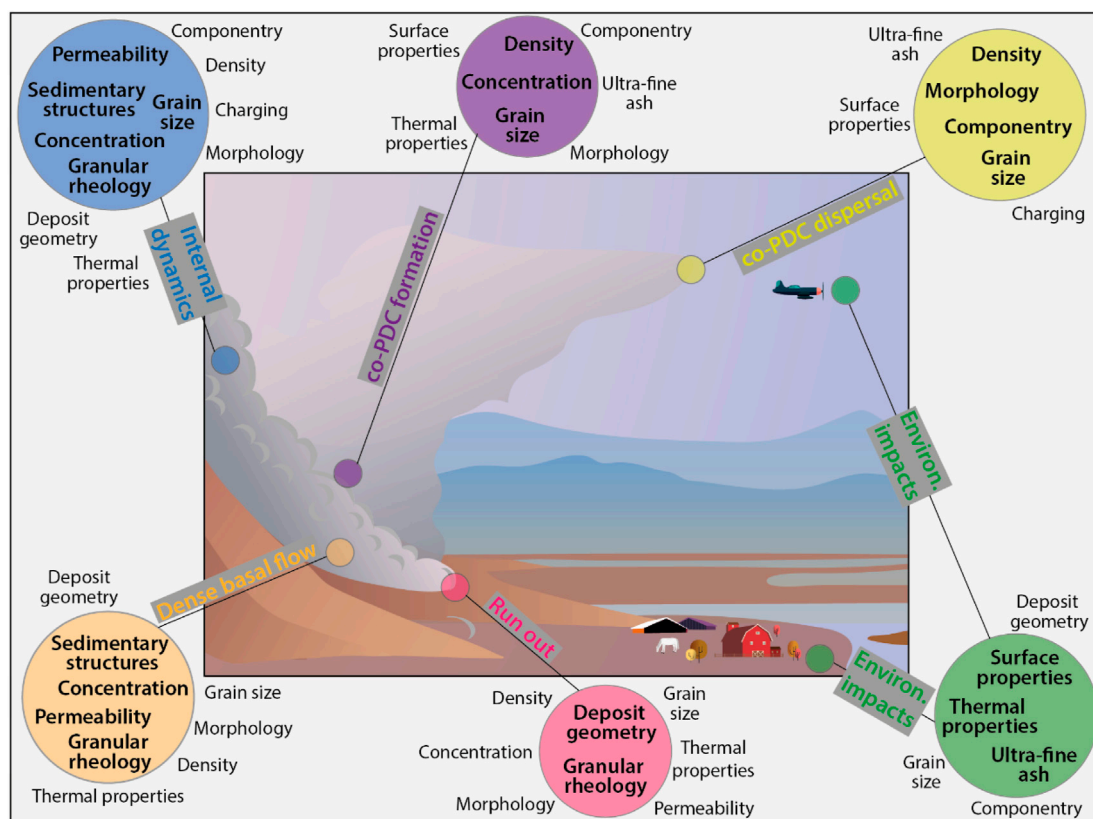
Permeability
Sedimentary structures
Grain size
Concentration
Granular rheology
Componentry
Density
Charging
Morphology
Deposit geometry
Thermal properties
Internal dynamics

Surface properties
Density
Concentration
Grain size
Componentry
Ultra-fine ash
Thermal properties
Morphology
co-PDC formation

Ultra-fine ash
Density
Morphology
Componentry
Grain size
Surface properties
Charging
co-PDC dispersal

Environ. impacts

Deposit geometry
Dense basal flow
Sedimentary structures
Concentration
Permeability
Granular rheology
Grain size
Morphology
Density
Thermal properties

Run out
Density
Grain size
Deposit geometry
Granular rheology
Concentration
Thermal properties
Morphology
Permeability

Environ. impacts
Deposit geometry
Surface properties
Thermal properties
Ultra-fine ash
Grain size
Componentry